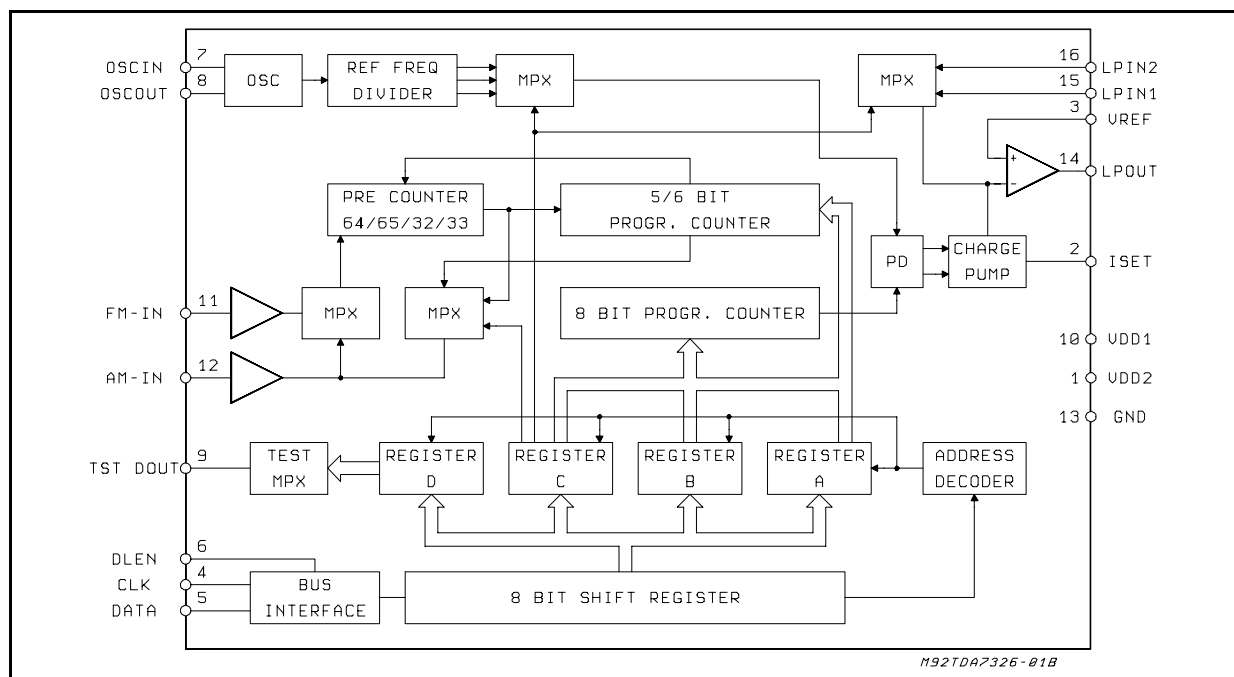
OSCIN 7
OSCOUT 8
OSC
REF FREQ DIVIDER
MPX
MPX
16 LPIN2
15 LPIN1
3 VREF
14 LPOUT
PRE COUNTER 64/65/32/33
5/6 BIT PROGR. COUNTER
PD
CHARGE PUMP
2 ISET
FM-IN 11
MPX
MPX
8 BIT PROGR. COUNTER
AM-IN 12
10 VDD1
1 VDD2
13 GND
TST DOUT 9
TEST MPX
REGISTER D
REGISTER C
REGISTER B
REGISTER A
ADDRESS DECODER
DLEN 6
CLK 4
DATA 5
BUS INTERFACE
8 BIT SHIFT REGISTER
M92TDA7326-01B